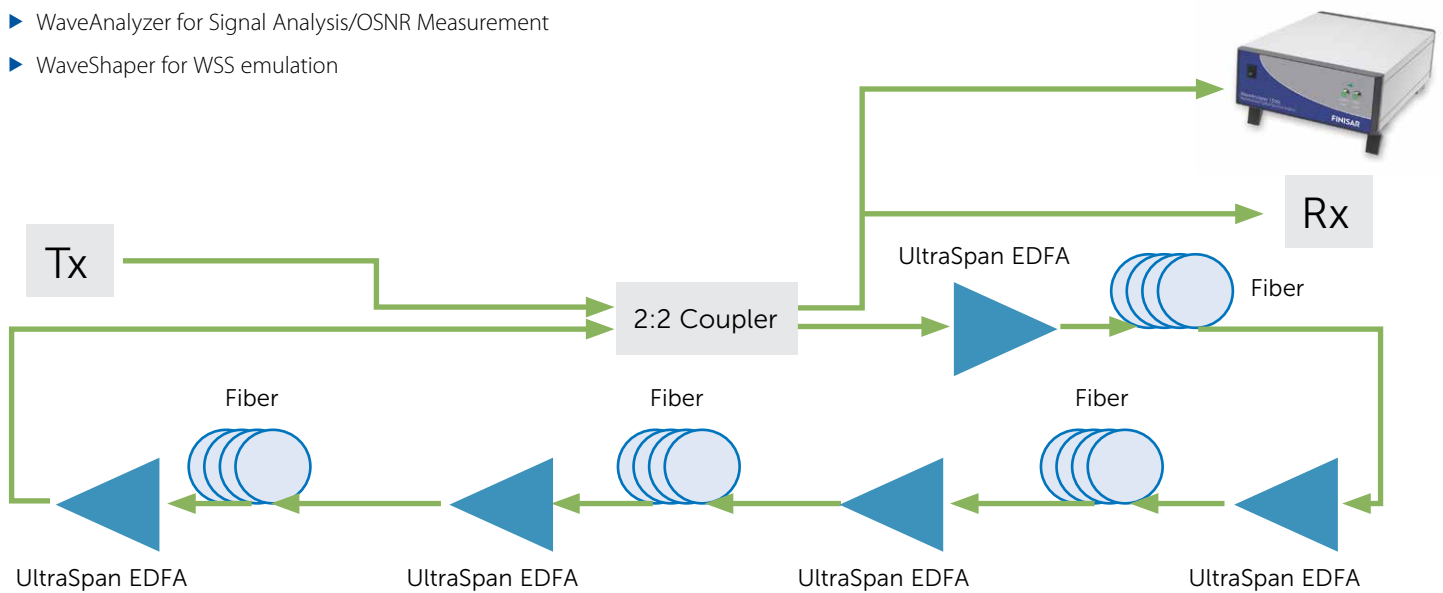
▶ WaveAnalyzer for Signal Analysis/OSNR Measurement

▶ WaveShaper for WSS emulation

FINISAR

Rx

Tx

UltraSpan EDFA

Fiber

2:2 Coupler

Fiber

Fiber

Fiber

UltraSpan EDFA

UltraSpan EDFA

UltraSpan EDFA

UltraSpan EDFA